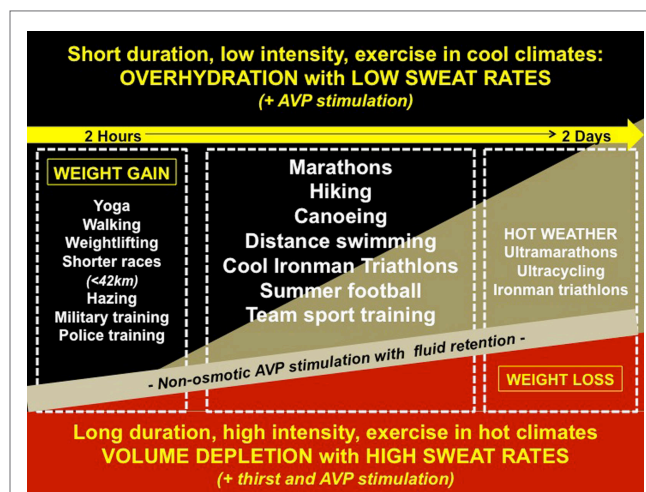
Short duration, low intensity, exercise in cool climates:
OVERHYDRATION with LOW SWEAT RATES
(+ AVP stimulation)

2 Hours → 2 Days

WEIGHT GAIN

Yoga
Walking
Weightlifting
Shorter races
(<42km)
Hazing
Military training
Police training

Marathons
Hiking
Canoeing
Distance swimming
Cool Ironman Triathlons
Summer football
Team sport training

HOT WEATHER
Ultramarathons
Ultracycling
Ironman triathlons

- Non-osmotic AVP stimulation with fluid retention -

WEIGHT LOSS

Long duration, high intensity, exercise in hot climates
VOLUME DEPLETION with HIGH SWEAT RATES
(+ thirst and AVP stimulation)